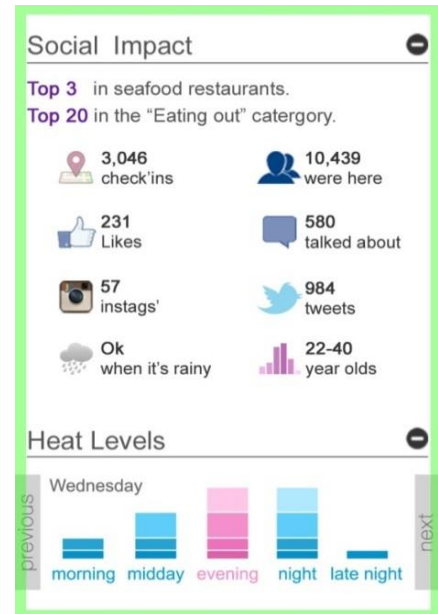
Social Impact

Top 3 in seafood restaurants.
Top 20 in the "Eating out" catergory.

3,046
check'ins

10,439
were here

231
Likes

580
talked about

57
instags'

984
tweets

Ok
when it's rainy

22-40
year olds

Heat Levels

Wednesday

previous

next

morning midday evening night late night